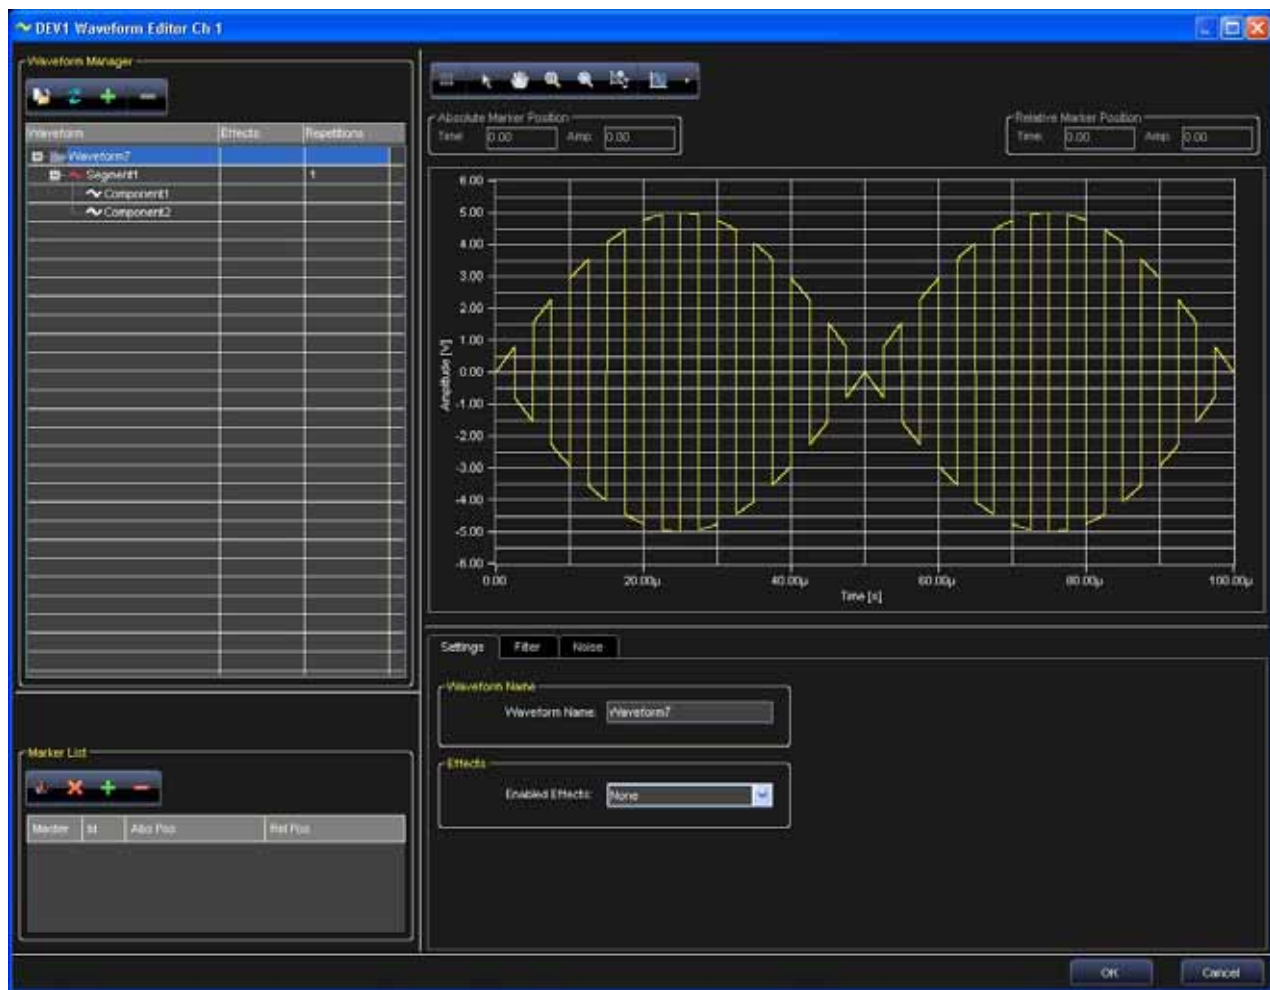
DEV1 Waveform Editor Ch 1

Waveform Manager

| Waveform | Effects | Repetitions |
|---|---|---|
| Waveform7 | | |
| Segment1 | | 1 |
| Component1 | | |
| Component2 | | |

Absolute Marker Position
Time 0.00 Amp 0.00

Relative Marker Position
Time 0.00 Amp 0.00

6.00
5.00
4.00
3.00
2.00
1.00
0.00
-1.00
-2.00
-3.00
-4.00
-5.00
-6.00

Amplitude [V]

0.00 20.00µ 40.00µ 60.00µ 80.00µ 100.00µ
Time [s]

Settings Filter Noise

Waveform Name
Waveform Name Waveform7

Effects
Enabled Effects None

Marker List

| Master | Id | Abs Pos | Rel Pos |
|---|---|---|---|

OK Cancel